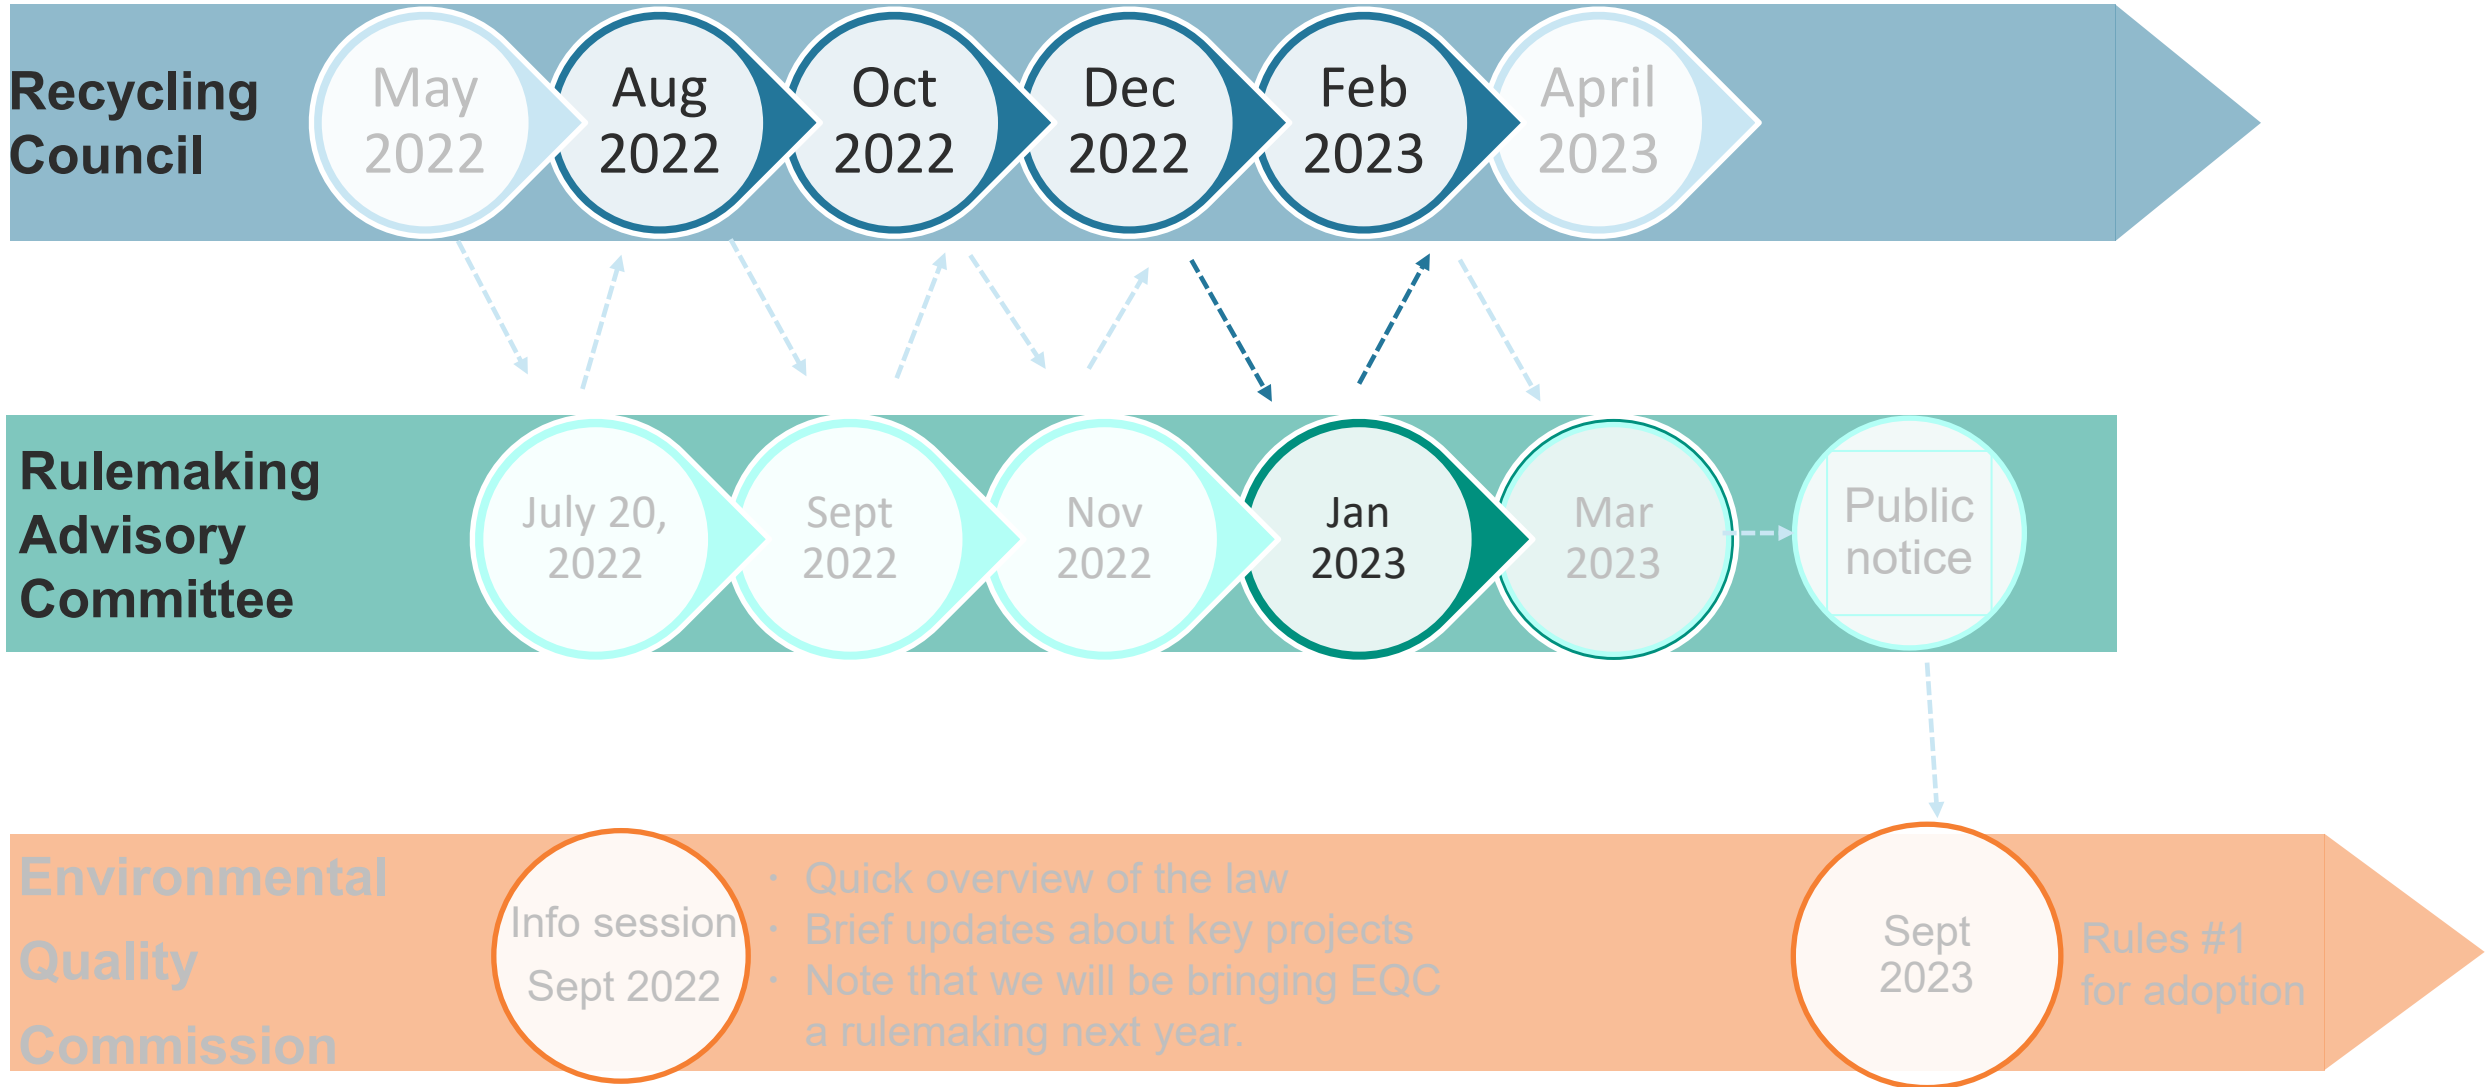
Recycling Council

May 2022

Aug 2022

Oct 2022

Dec 2022

Feb 2023

April 2023

Rulemaking Advisory Committee

July 20, 2022

Sept 2022

Nov 2022

Jan 2023

Mar 2023

Public notice

Environmental Quality Commission

Info session Sept 2022

- Quick overview of the law
- Brief updates about key projects
- Note that we will be bringing EQC a rulemaking next year.

Sept 2023

Rules #1 for adoption